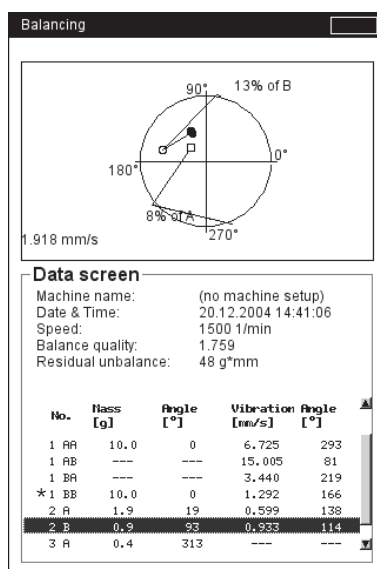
Balancing

90°
13% of B
0°
180°
8% of A
270°
1.918 mm/s

Data screen

Machine name: (no machine setup)
Date & Time: 20.12.2004 14:41:06
Speed: 1500 1/min
Balance quality: 1.759
Residual unbalance: 48 g*mm

| No. | Mass [g] | Angle [°] | Vibration [mm/s] | Angle [°] |
|---|---|---|---|---|
| 1 AA | 10.0 | 0 | 6.725 | 293 |
| 1 AB | --- | --- | 15.005 | 81 |
| 1 BA | --- | --- | 3.440 | 219 |
| *1 BB | 10.0 | 0 | 1.292 | 166 |
| 2 A | 1.9 | 19 | 0.599 | 138 |
| 2 B | 0.9 | 93 | 0.933 | 114 |
| 3 A | 0.4 | 313 | --- | --- |